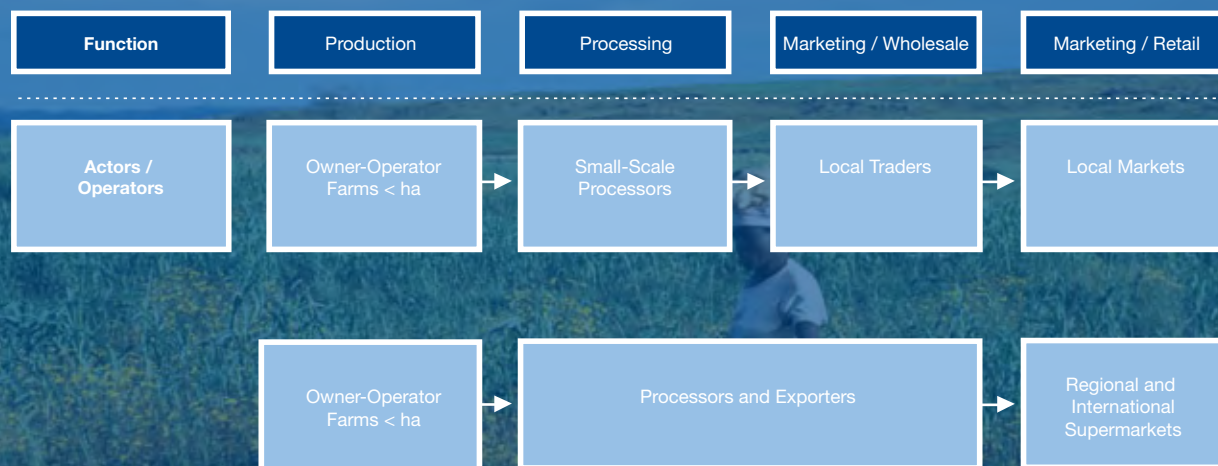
Function

Production

Processing

Marketing / Wholesale

Marketing / Retail

Actors / Operators

Owner-Operator Farms < ha

Small-Scale Processors

Local Traders

Local Markets

Owner-Operator Farms < ha

Processors and Exporters

Regional and International Supermarkets